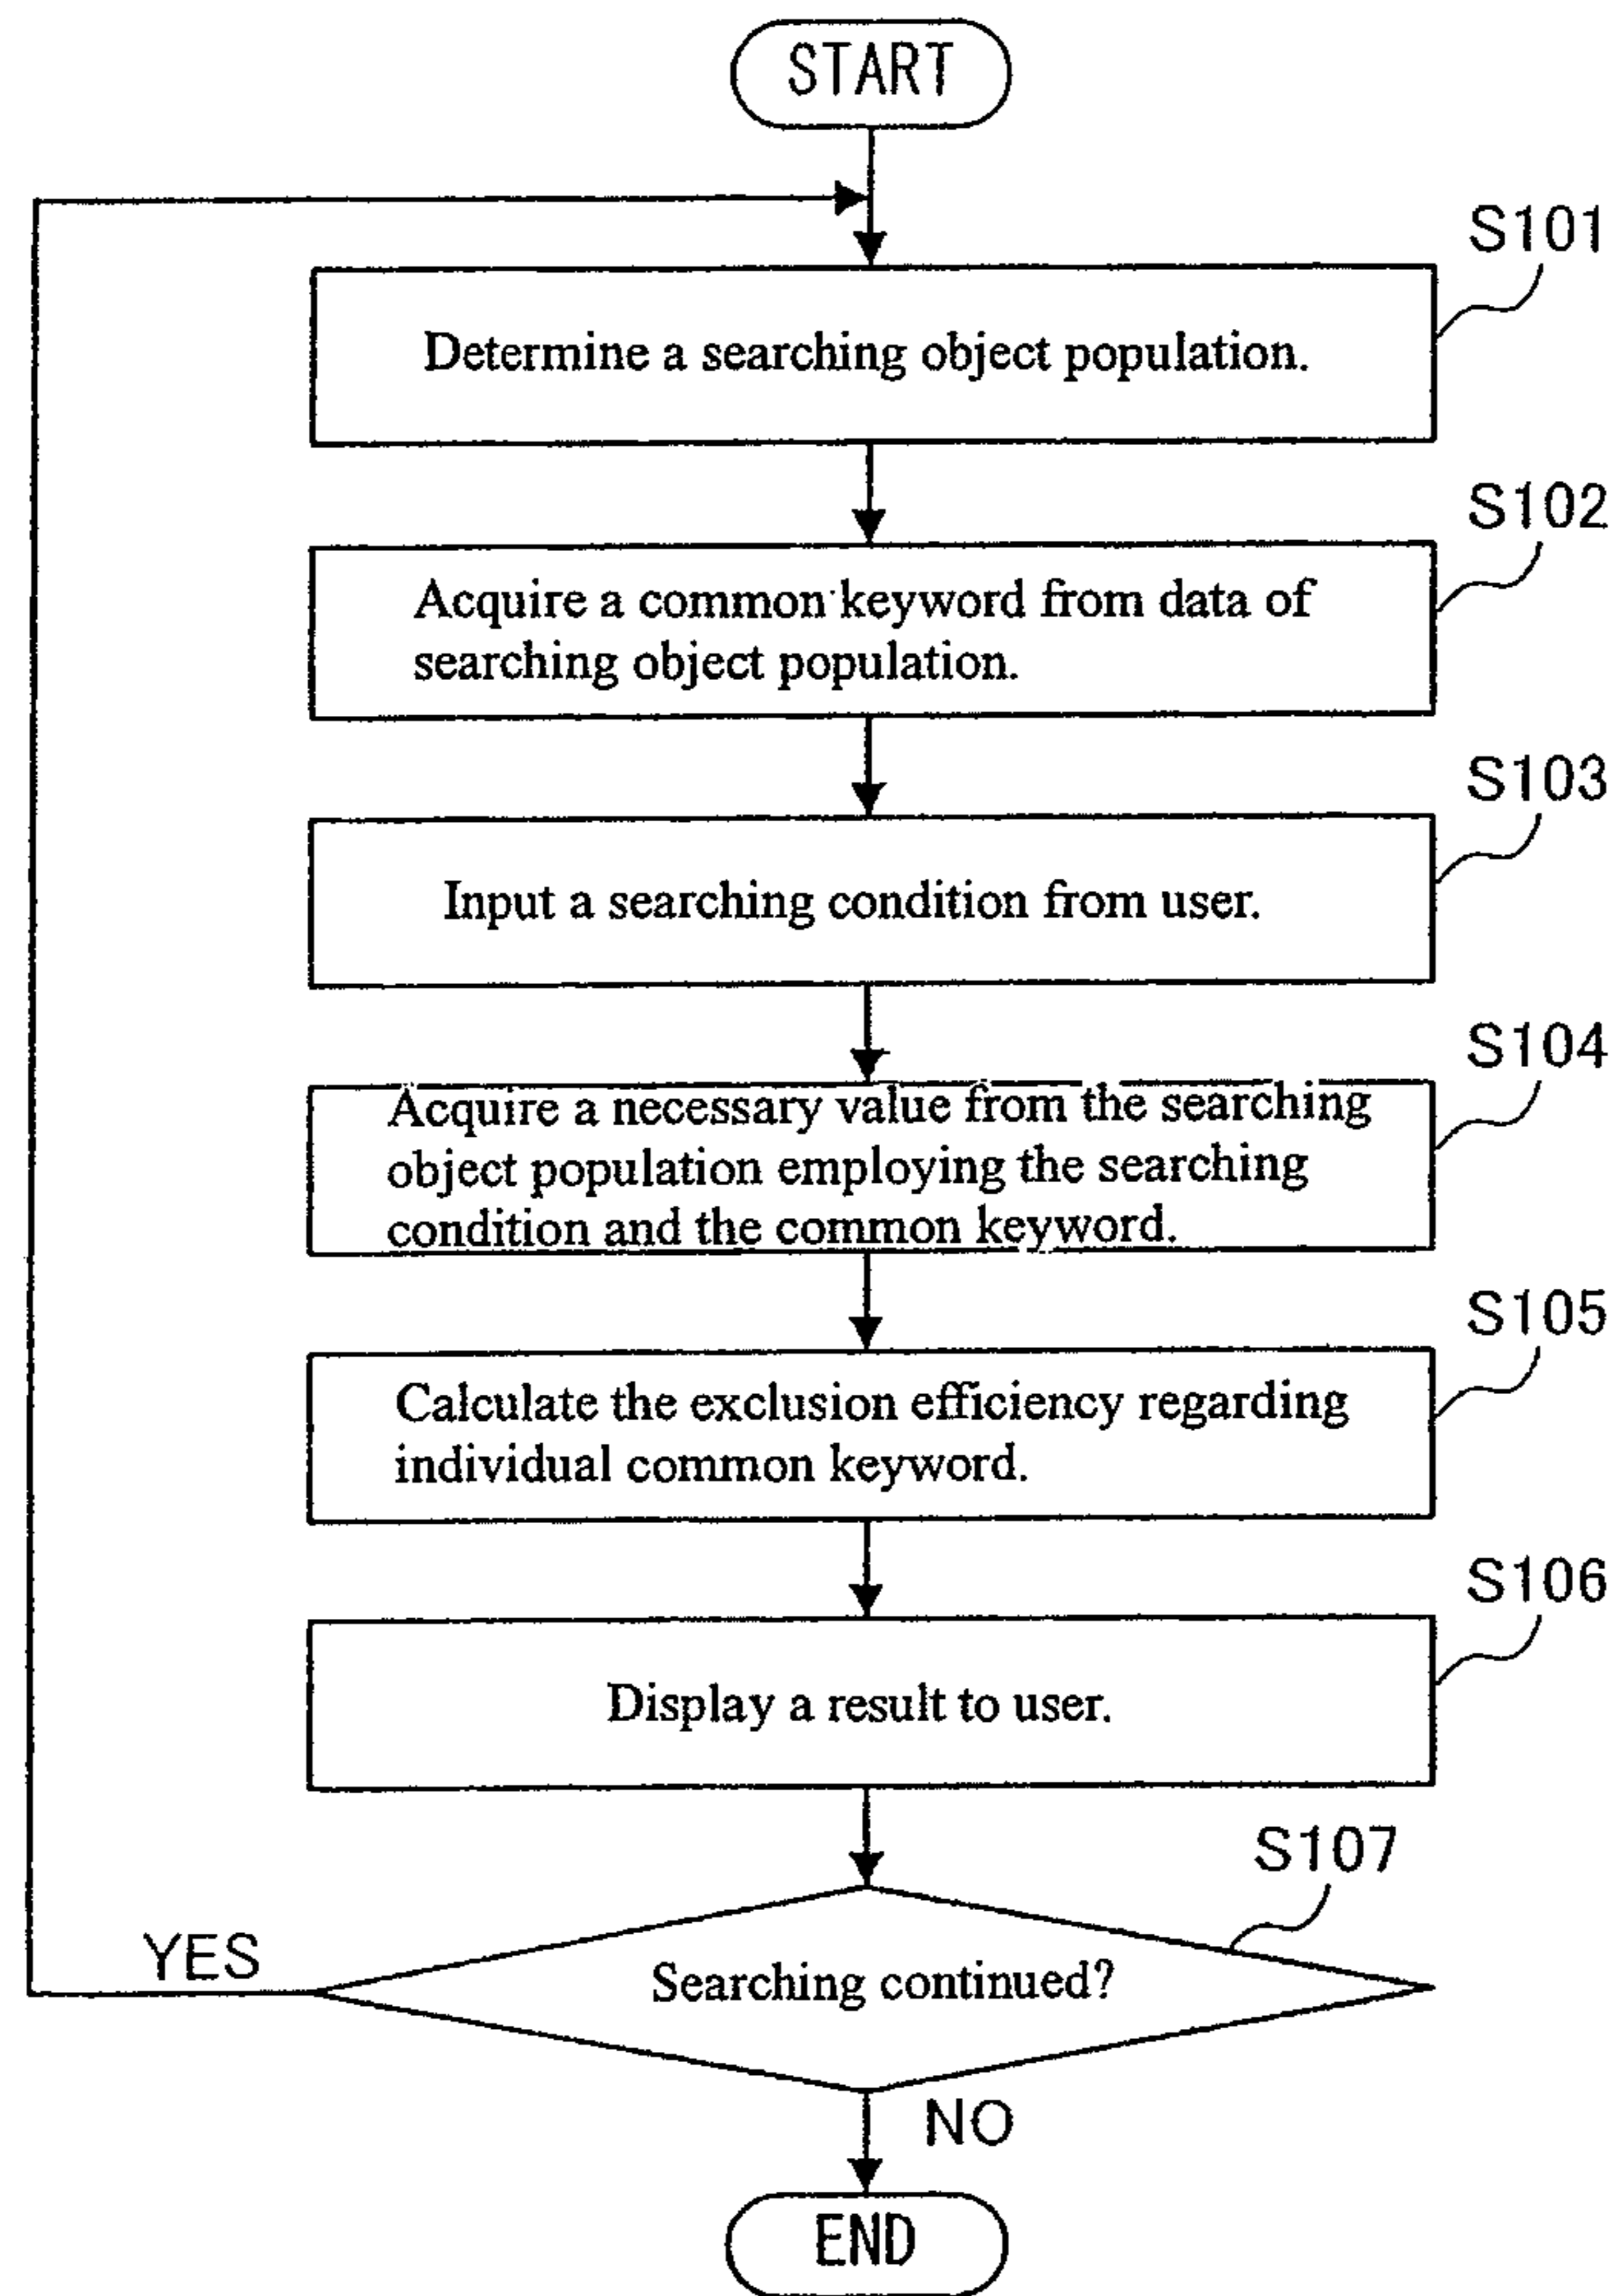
START

S101

Determine a searching object population.

S102

Acquire a common keyword from data of searching object population.

S103

Input a searching condition from user.

S104

Acquire a necessary value from the searching object population employing the searching condition and the common keyword.

S105

Calculate the exclusion efficiency regarding individual common keyword.

S106

Display a result to user.

S107

YES

Searching continued?

NO

END